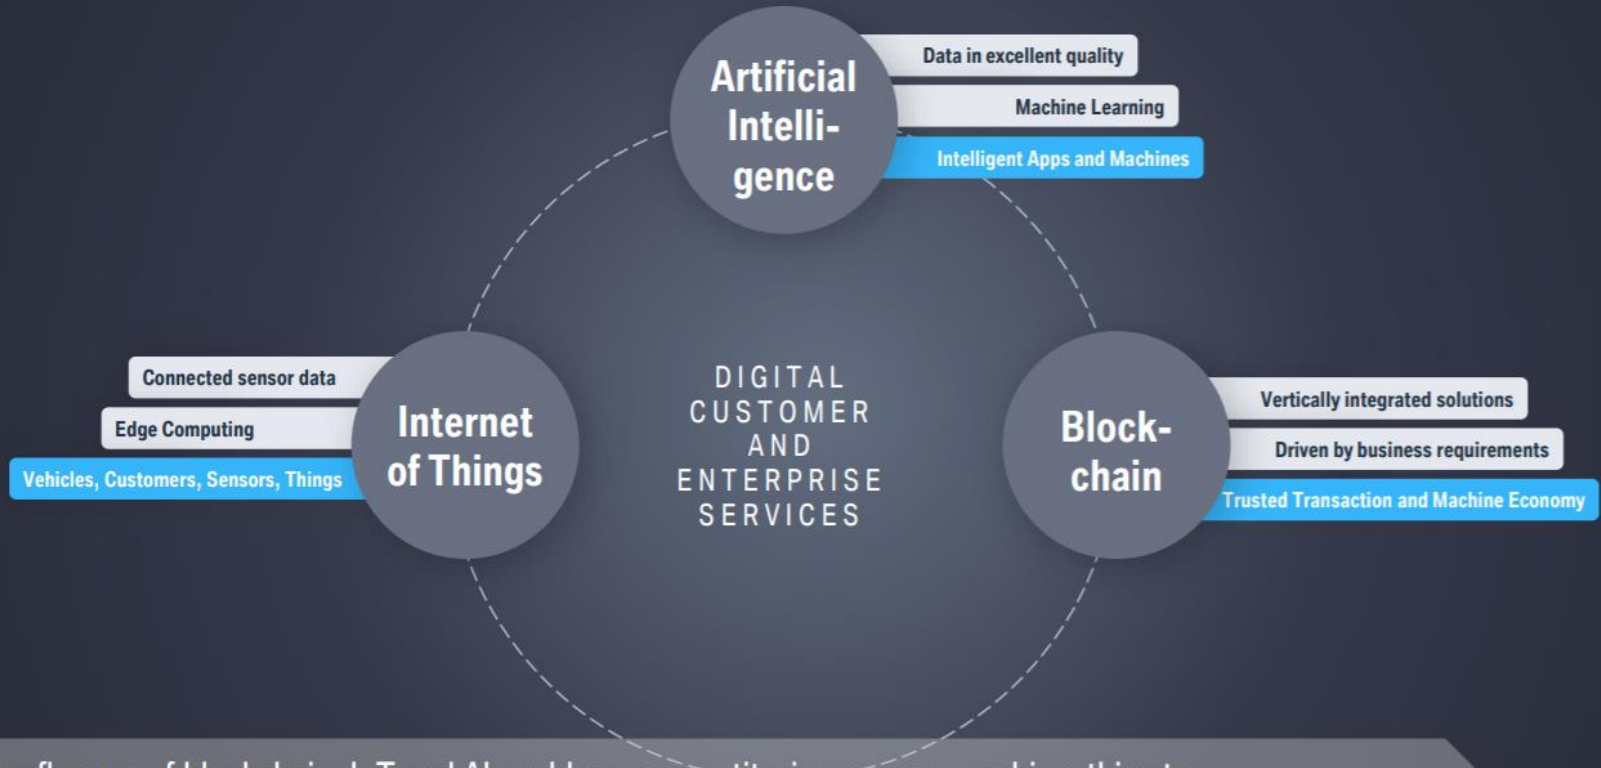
Artificial Intelligence

Data in excellent quality

Machine Learning

Intelligent Apps and Machines

Connected sensor data

Edge Computing

Vehicles, Customers, Sensors, Things

Internet of Things

DIGITAL CUSTOMER AND ENTERPRISE SERVICES

Blockchain

Vertically integrated solutions

Driven by business requirements

Trusted Transaction and Machine Economy

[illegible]